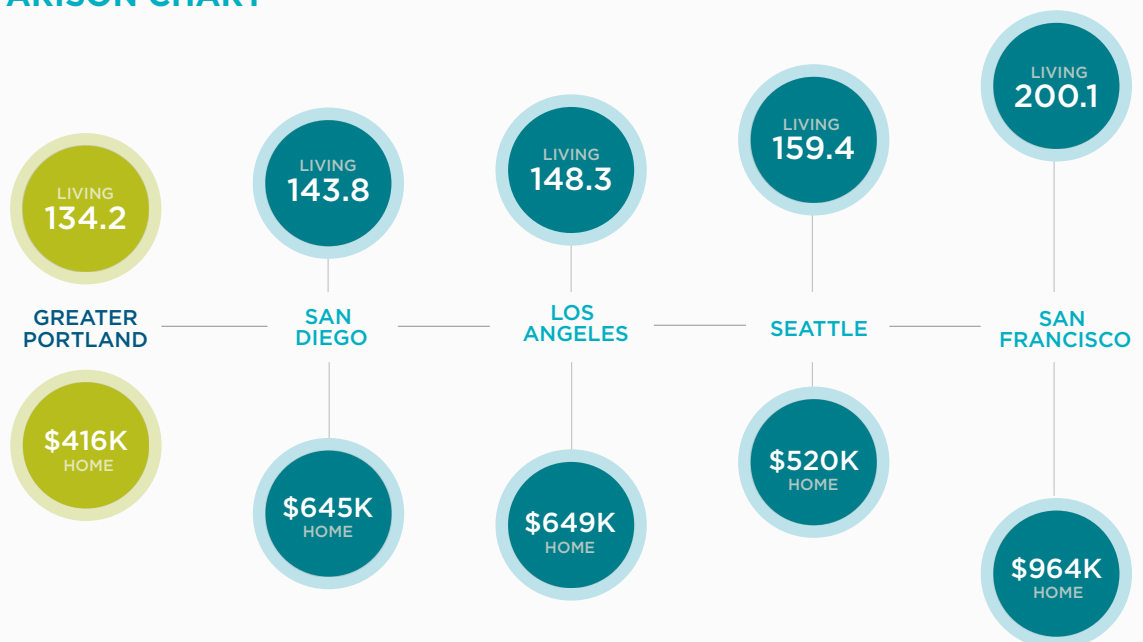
ARISON CHART

LIVING
134.2

GREATER PORTLAND

$416K
HOME

LIVING
143.8

SAN DIEGO

$645K
HOME

LIVING
148.3

LOS ANGELES

$649K
HOME

LIVING
159.4

SEATTLE

$520K
HOME

LIVING
200.1

SAN FRANCISCO

$964K
HOME